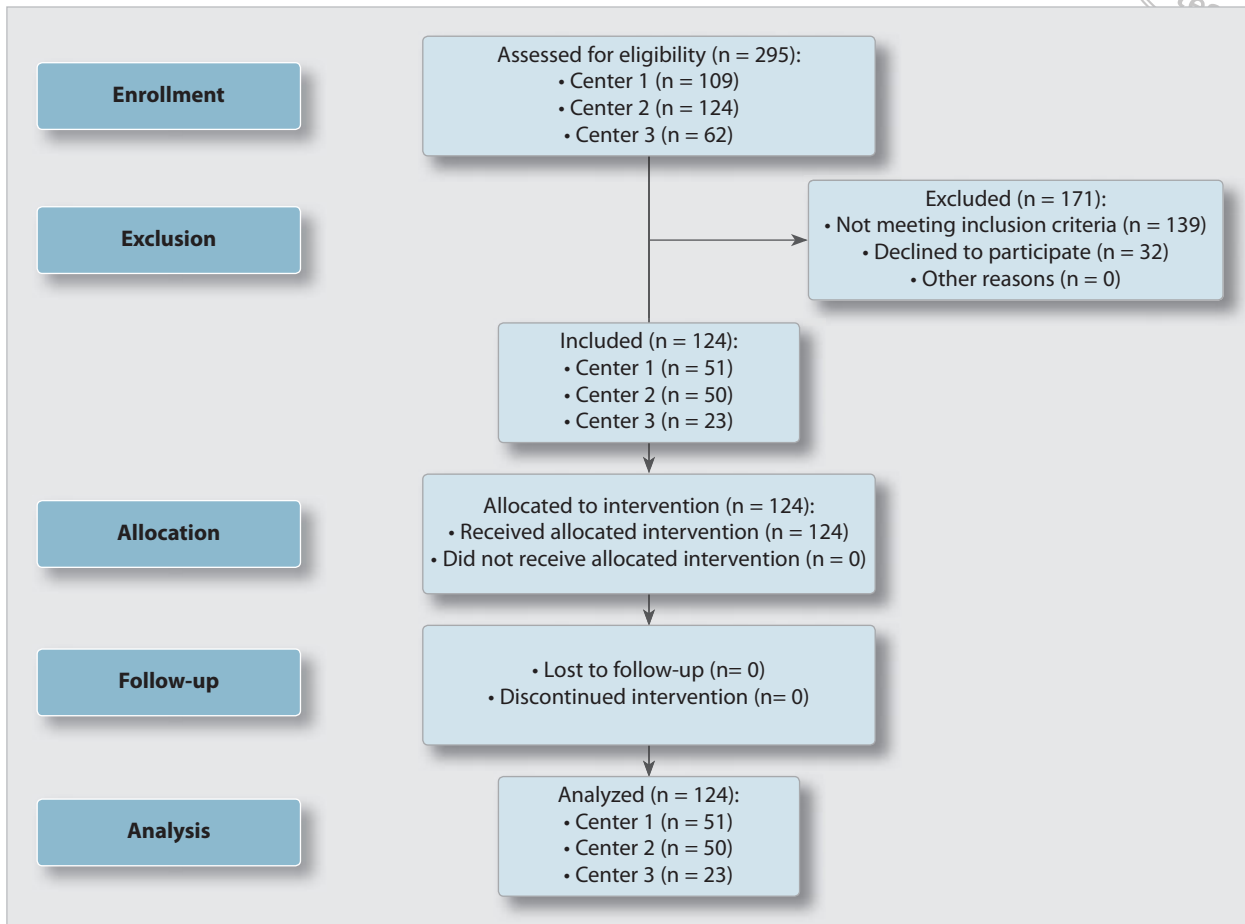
Enrollment

Assessed for eligibility (n = 295):
• Center 1 (n = 109)
• Center 2 (n = 124)
• Center 3 (n = 62)

Exclusion

Excluded (n = 171):
• Not meeting inclusion criteria (n = 139)
• Declined to participate (n = 32)
• Other reasons (n = 0)

Included (n = 124):
• Center 1 (n = 51)
• Center 2 (n = 50)
• Center 3 (n = 23)

Allocation

Allocated to intervention (n = 124):
• Received allocated intervention (n = 124)
• Did not receive allocated intervention (n = 0)

Follow-up

• Lost to follow-up (n= 0)
• Discontinued intervention (n= 0)

Analysis

Analyzed (n = 124):
• Center 1 (n = 51)
• Center 2 (n = 50)
• Center 3 (n = 23)